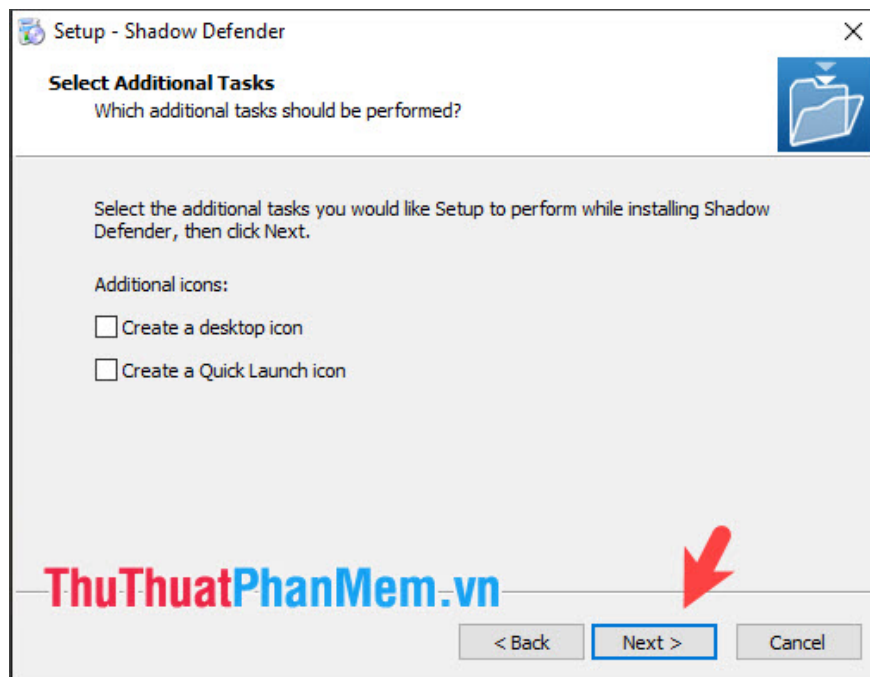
Setup - Shadow Defender

Select Additional Tasks
Which additional tasks should be performed?

Select the additional tasks you would like Setup to perform while installing Shadow Defender, then click Next.

Additional icons:

Create a desktop icon

Create a Quick Launch icon

ThuThuatPhanMem.vn

< Back
Next >
Cancel